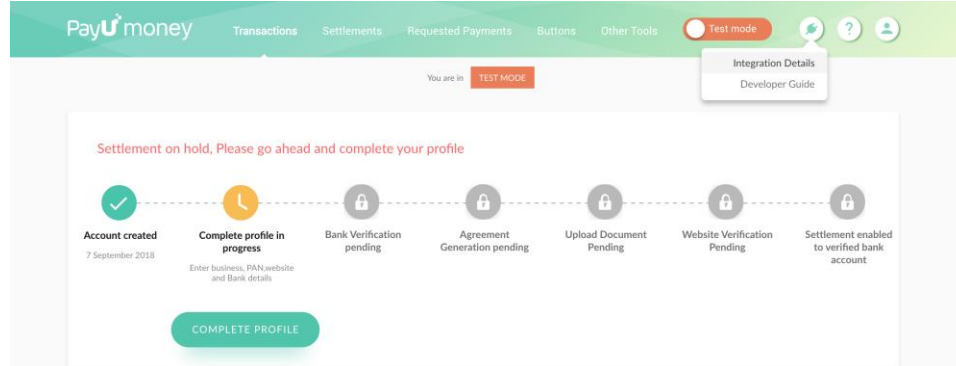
PayU money Transactions Settlements Requested Payments Buttons Other Tools Test mode ?

Integration Details
Developer Guide

You are in TEST MODE

Settlement on hold, Please go ahead and complete your profile

Account created
7 September 2018

Complete profile in progress
Enter business, PAN,website and Bank details

Bank Verification pending

Agreement Generation pending

Upload Document Pending

Website Verification Pending

Settlement enabled to verified bank account

COMPLETE PROFILE